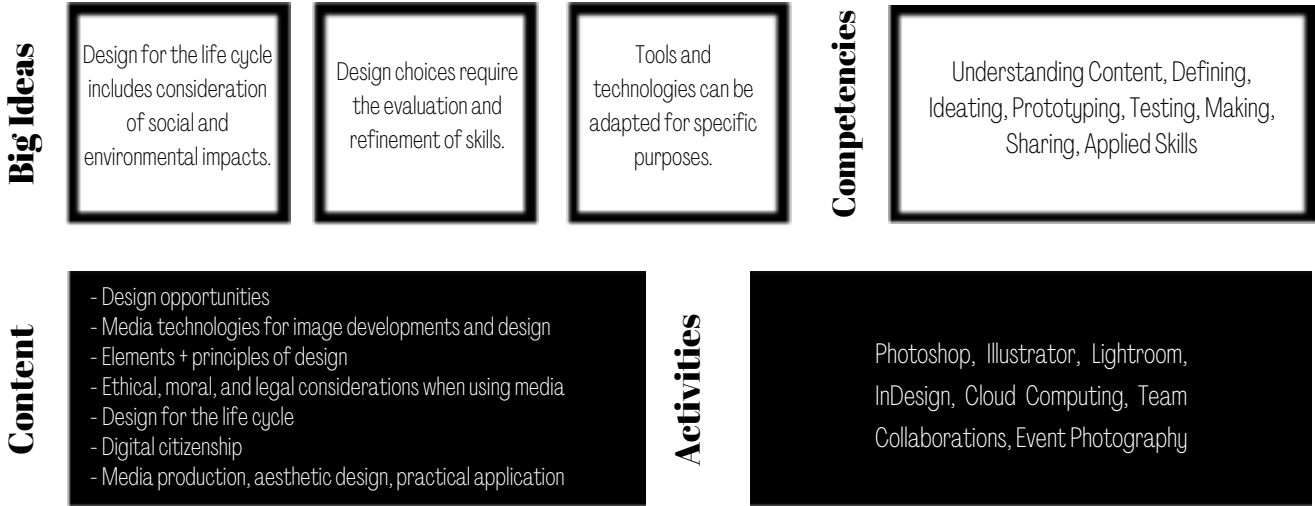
Big Ideas

Design for the life cycle includes consideration of social and environmental impacts.

Design choices require the evaluation and refinement of skills.

Tools and technologies can be adapted for specific purposes.

Competencies

Understanding Content, Defining, Ideating, Prototyping, Testing, Making, Sharing, Applied Skills

Content

- Design opportunities
- Media technologies for image developments and design
- Elements + principles of design
- Ethical, moral, and legal considerations when using media
- Design for the life cycle
- Digital citizenship
- Media production, aesthetic design, practical application

Activities

Photoshop, Illustrator, Lightroom, InDesign, Cloud Computing, Team Collaborations, Event Photography